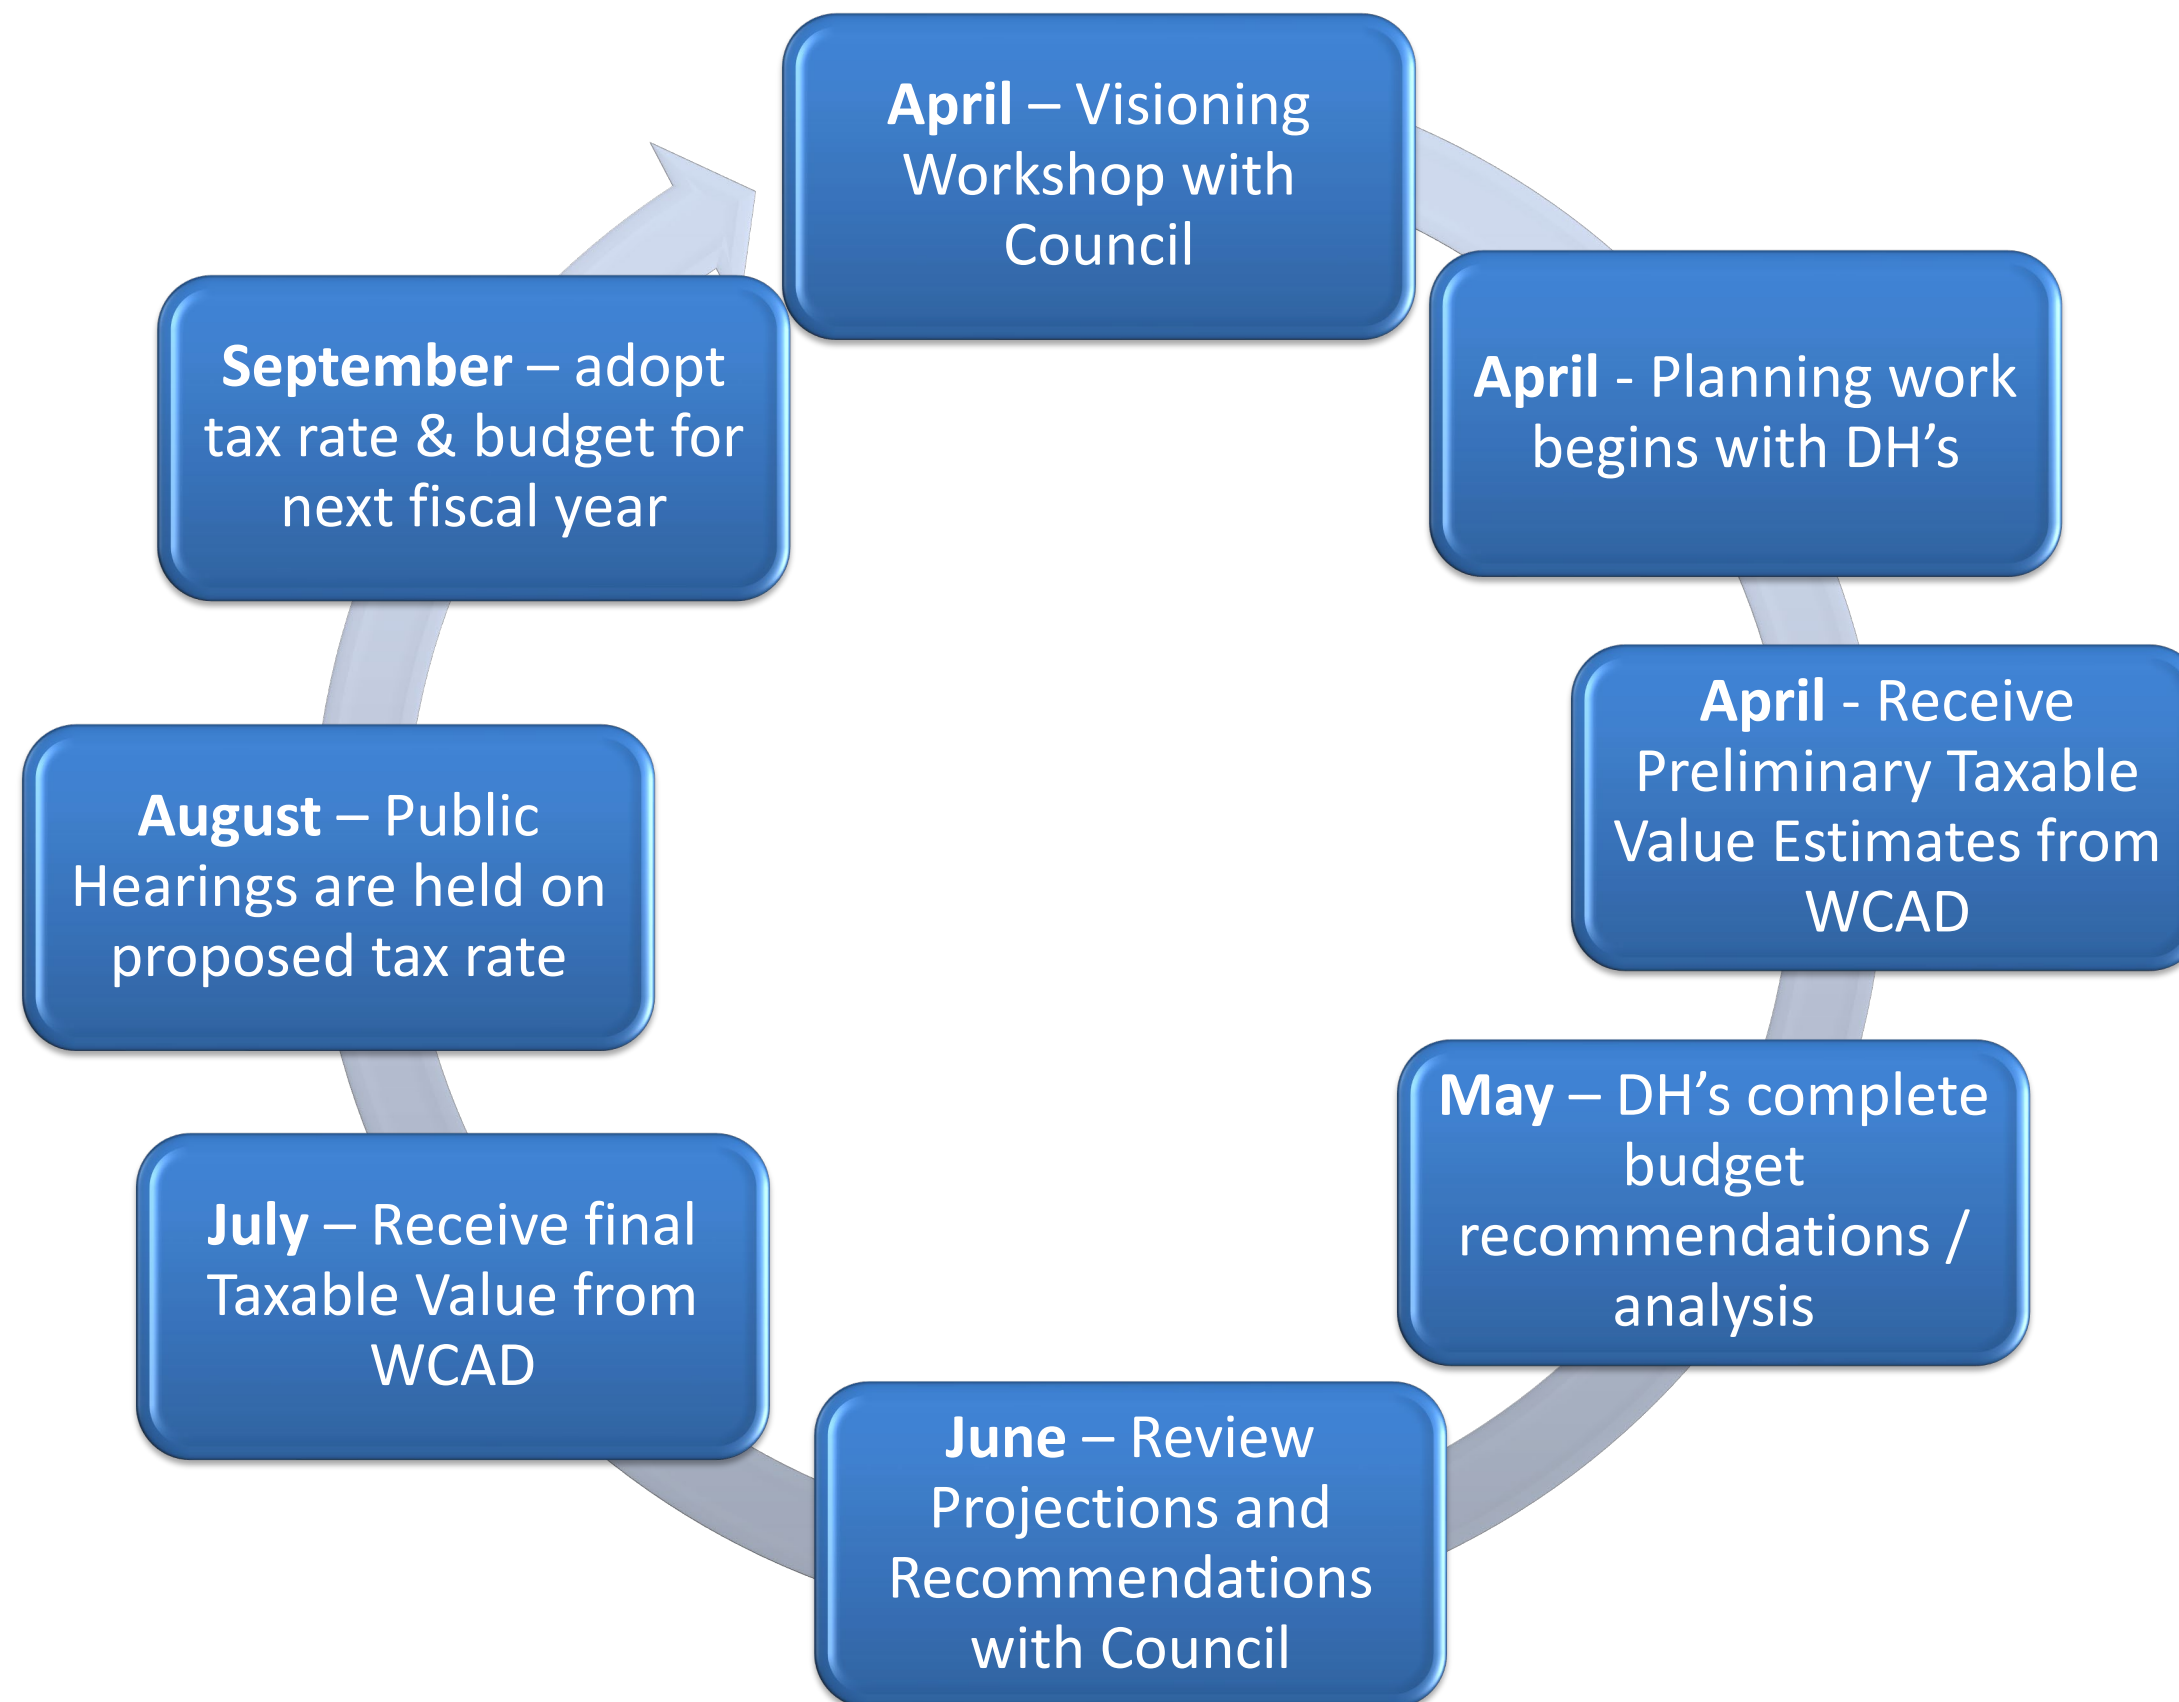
April – Visioning Workshop with Council

April - Planning work begins with DH’s

April - Receive Preliminary Taxable Value Estimates from WCAD

May – DH’s complete budget recommendations / analysis

June – Review Projections and Recommendations with Council

July – Receive final Taxable Value from WCAD

August – Public Hearings are held on proposed tax rate

September – adopt tax rate & budget for next fiscal year